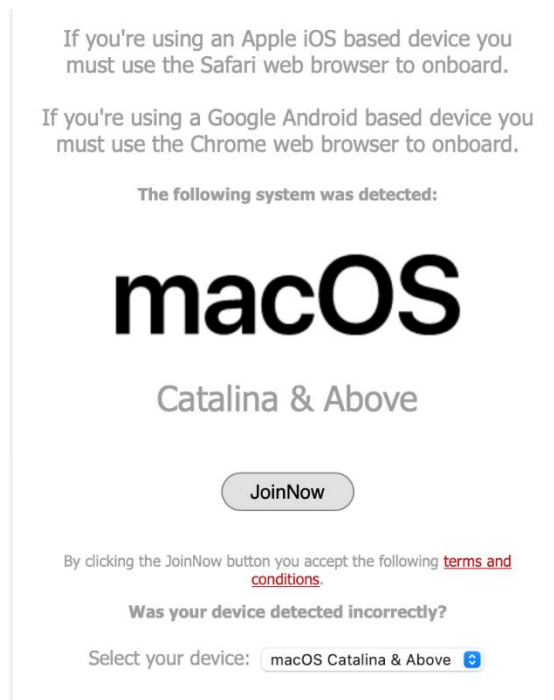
If you're using an Apple iOS based device you must use the Safari web browser to onboard.

If you're using a Google Android based device you must use the Chrome web browser to onboard.

The following system was detected:

macOS

Catalina & Above

JoinNow

By clicking the JoinNow button you accept the following terms and conditions.

Was your device detected incorrectly?

Select your device: macOS Catalina & Above